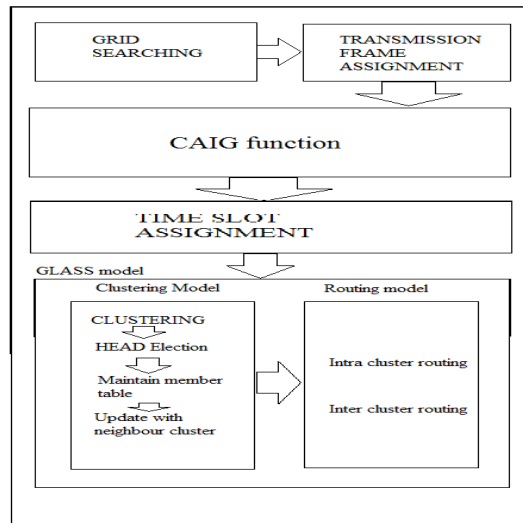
GRID SEARCHING

TRANSMISSION FRAME ASSIGNMENT

CAIG function

TIME SLOT ASSIGNMENT

GLASS model

Clustering Model

CLUSTERING

HEAD Election

Maintain member table

Update with neighbour cluster

Routing model

Intra cluster routing

Inter cluster routing